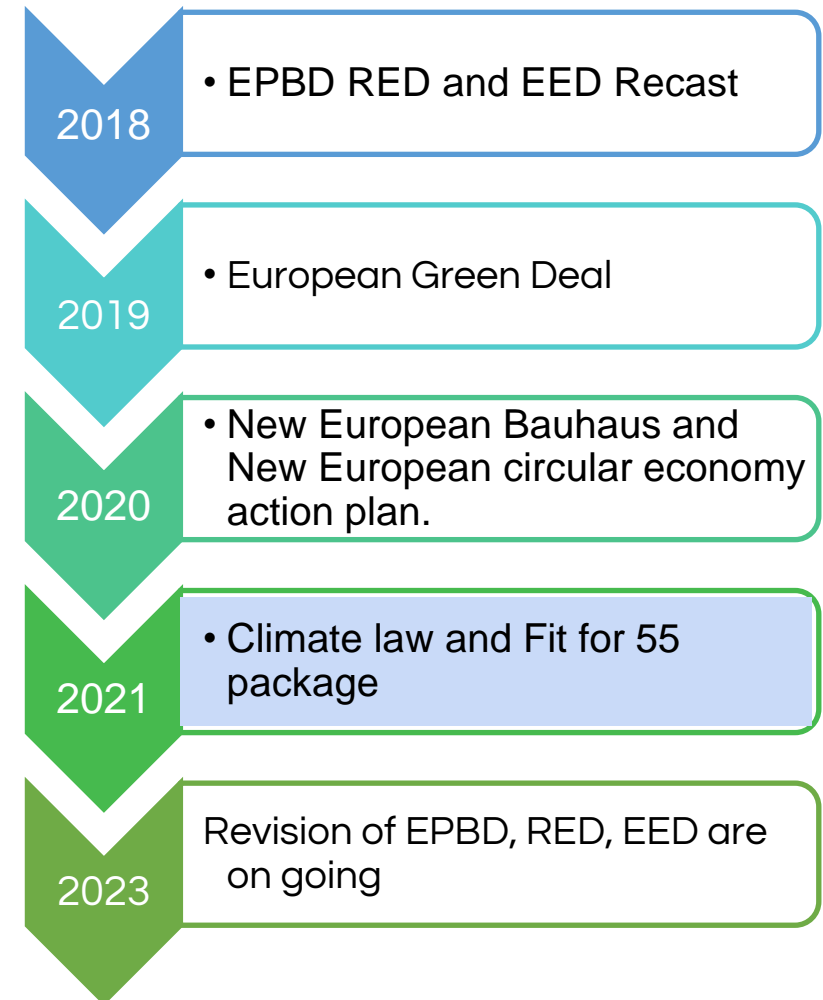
2018

• EPBD RED and EED Recast

2019

• European Green Deal

2020

• New European Bauhaus and New European circular economy action plan.

2021

• Climate law and Fit for 55 package

2023

Revision of EPBD, RED, EED are on going